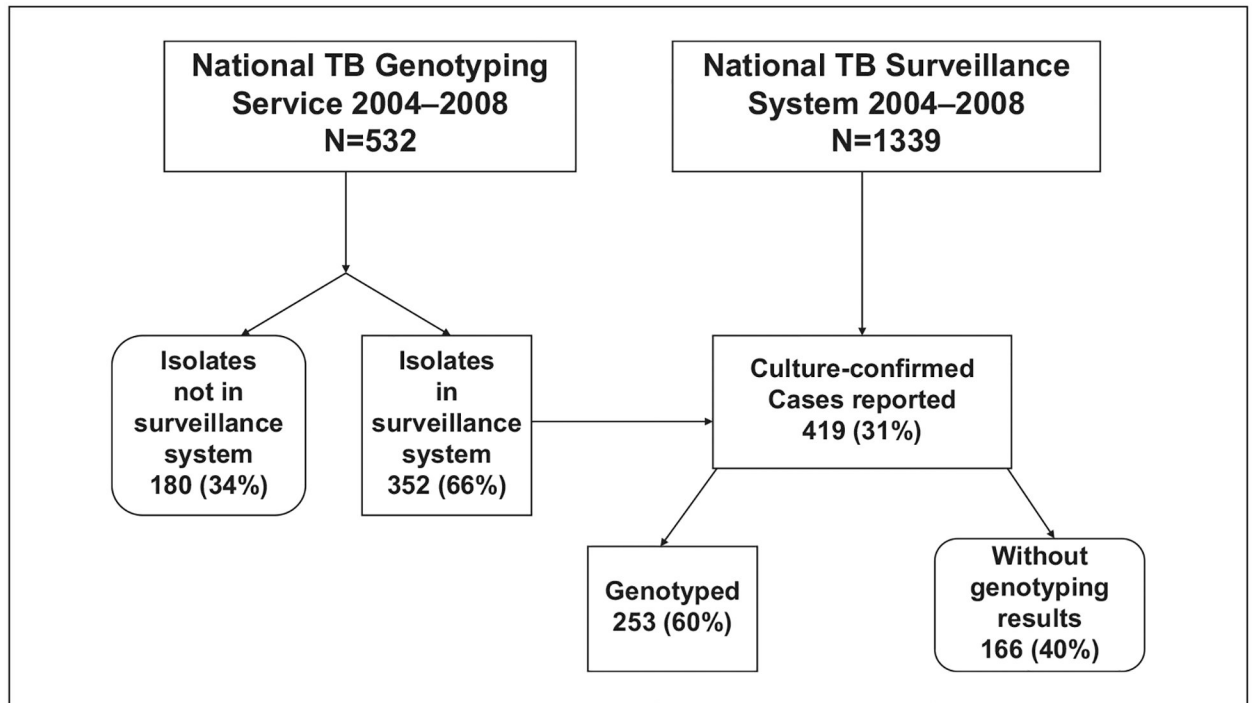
National TB Genotyping Service 2004–2008
N=532

National TB Surveillance System 2004–2008
N=1339

Isolates not in surveillance system
180 (34%)

Isolates in surveillance system
352 (66%)

Culture-confirmed Cases reported
419 (31%)

Genotyped
253 (60%)

Without genotyping results
166 (40%)